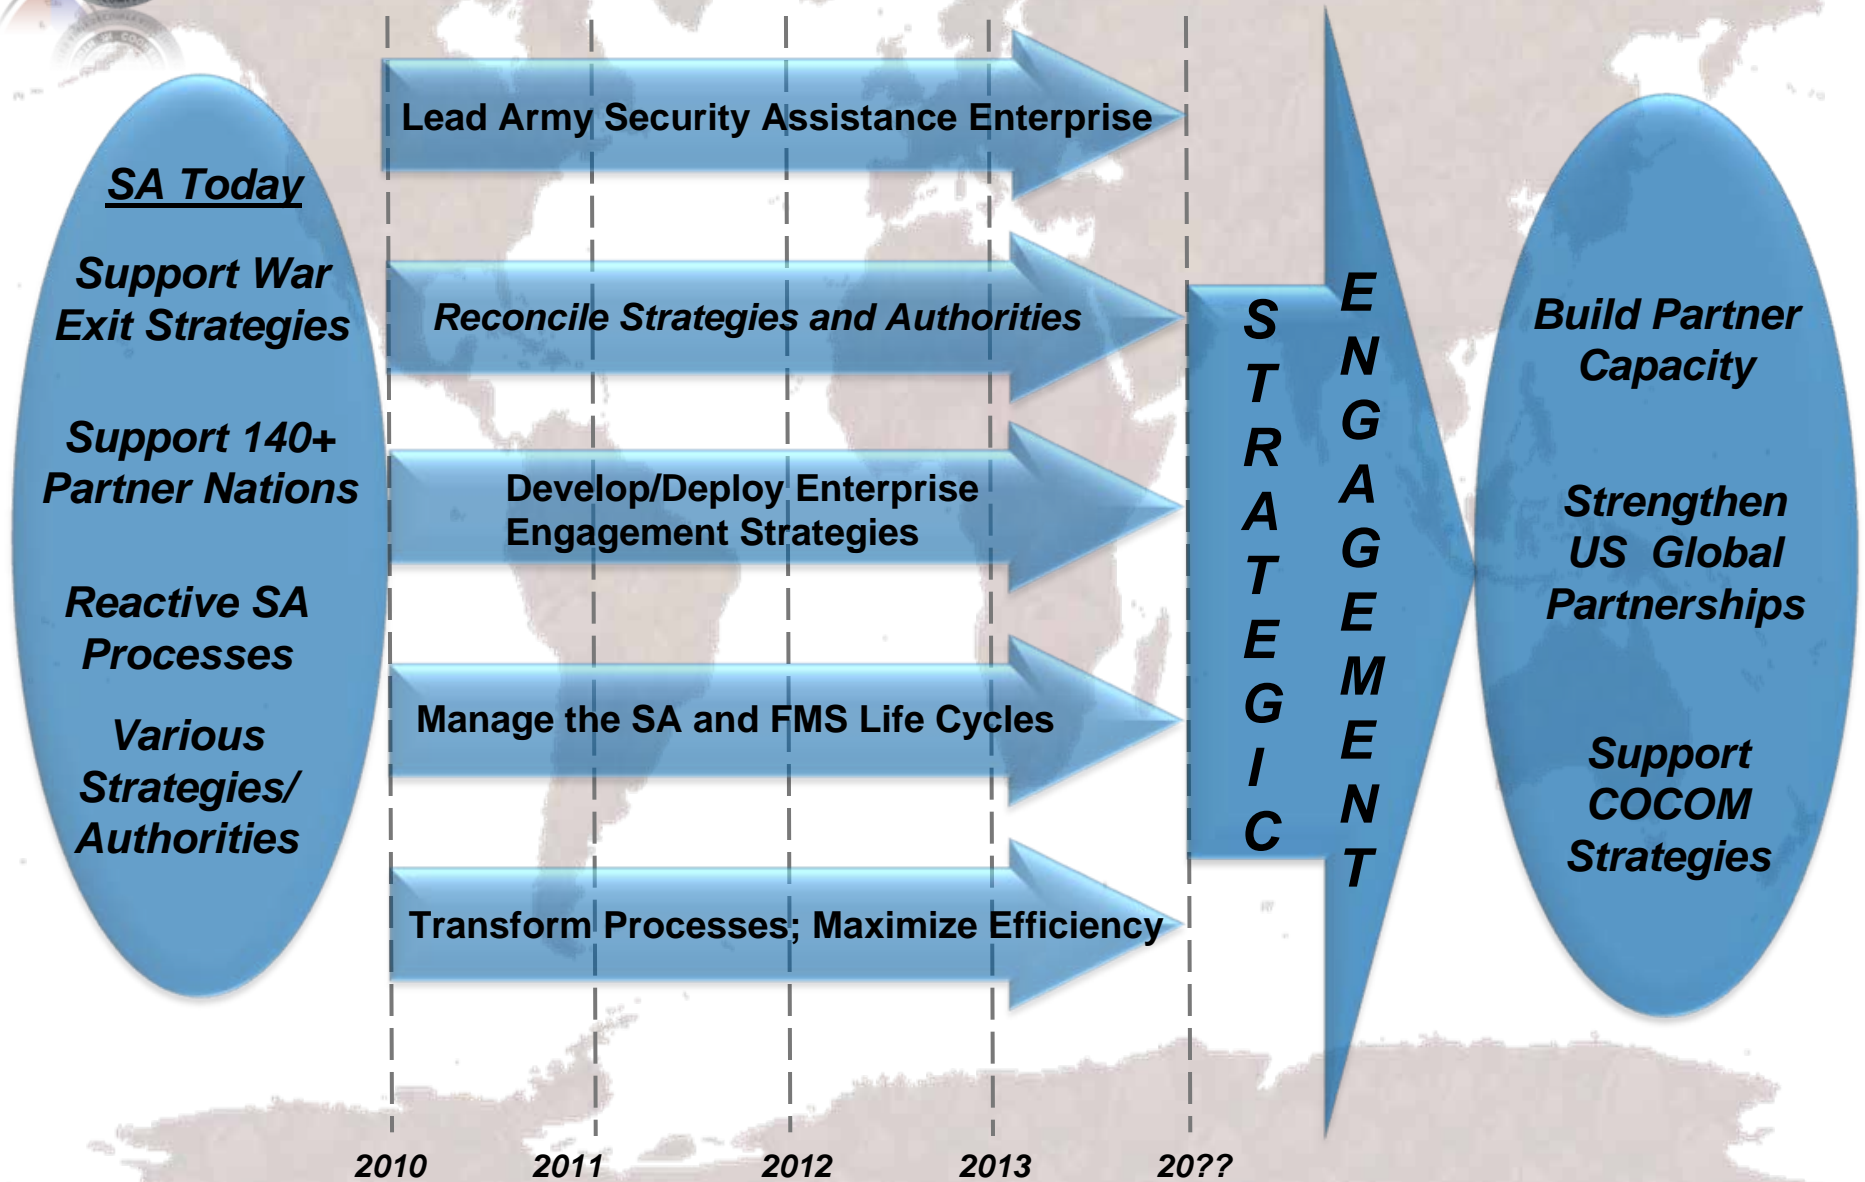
SA Today

Support War Exit Strategies

Support 140+ Partner Nations

Reactive SA Processes

Various Strategies/ Authorities

Lead Army Security Assistance Enterprise

Reconcile Strategies and Authorities

Develop/Deploy Enterprise Engagement Strategies

Manage the SA and FMS Life Cycles

Transform Processes; Maximize Efficiency

2010 2011 2012 2013 20??

STRATEGIC

ENGAGEMENT

Build Partner Capacity

Strengthen US Global Partnerships

Support COCOM Strategies